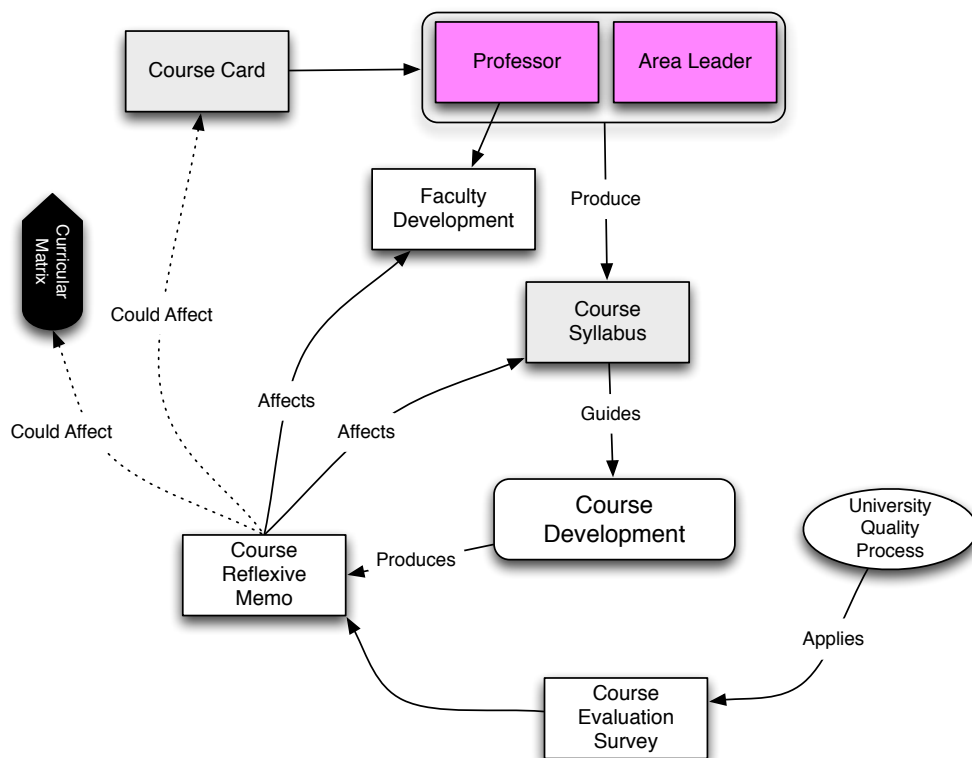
Course Card

Professor

Area Leader

Curricular Matrix

Could Affect

Faculty Development

Produce

Course Syllabus

Affects

Affects

Could Affect

Guides

Course Development

University Quality Process

Course Reflexive Memo

Produces

Applies

Course Evaluation Survey